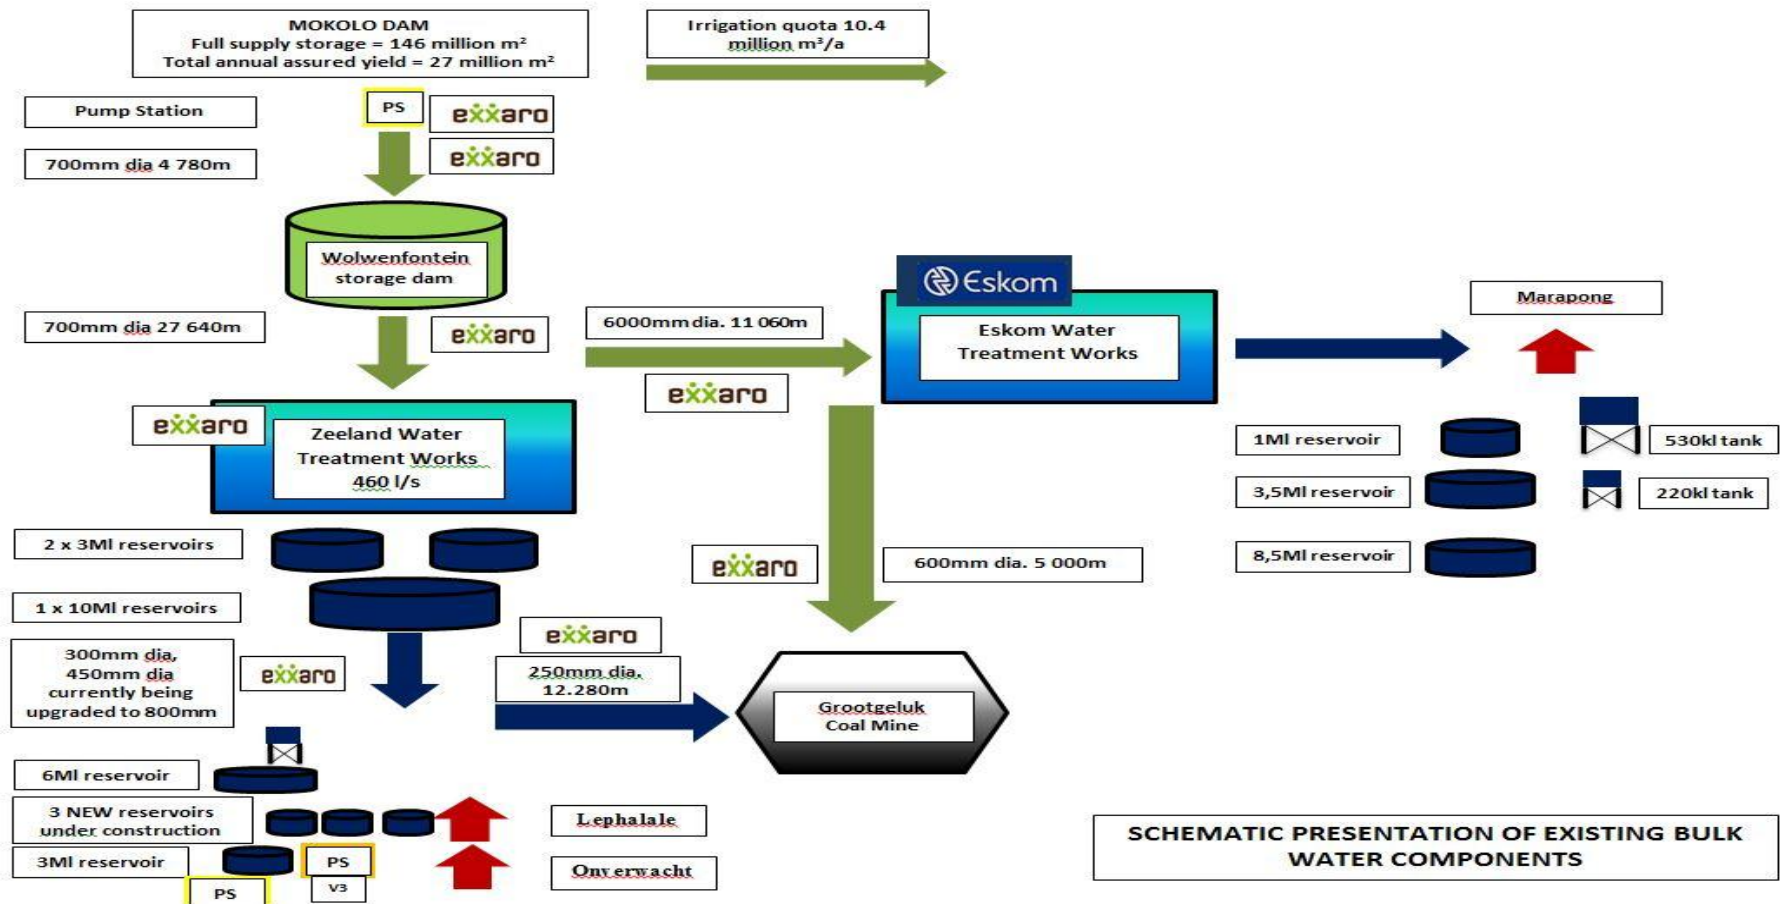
MOKOLO DAM
Full supply storage = 146 million m²
Total annual assured yield = 27 million m²

Irrigation quota 10.4 million m³/a

Pump Station

PS

exxaro

exxaro

700mm dia 4 780m

Wolwenfontein storage dam

700mm dia 27 640m

exxaro

6000mm dia. 11 060m

Eskom

Eskom Water Treatment Works

Marapong

exxaro

exxaro

Zeeland Water Treatment Works 460 l/s

1Ml reservoir

530kl tank

3,5Ml reservoir

220kl tank

2 x 3Ml reservoirs

exxaro

600mm dia. 5 000m

8,5Ml reservoir

1 x 10Ml reservoirs

exxaro

300mm dia, 450mm dia currently being upgraded to 800mm

exxaro

250mm dia. 12.280m

Grootgeluk Coal Mine

6Ml reservoir

3 NEW reservoirs under construction

Lephalale

SCHEMATIC PRESENTATION OF EXISTING BULK WATER COMPONENTS

3Ml reservoir

PS

Onverwacht

V3

PS